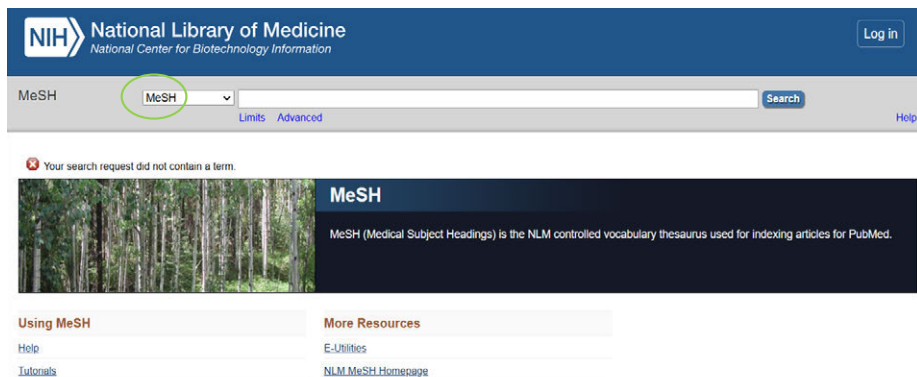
NIH National Library of Medicine
National Center for Biotechnology Information

Log in

MeSH

MeSH

Search

Limits Advanced

Help

Your search request did not contain a term.

MeSH

MeSH (Medical Subject Headings) is the NLM controlled vocabulary thesaurus used for indexing articles for PubMed.

Using MeSH

Help

Tutorials

More Resources

E-Utilities

NLM MeSH Homepage